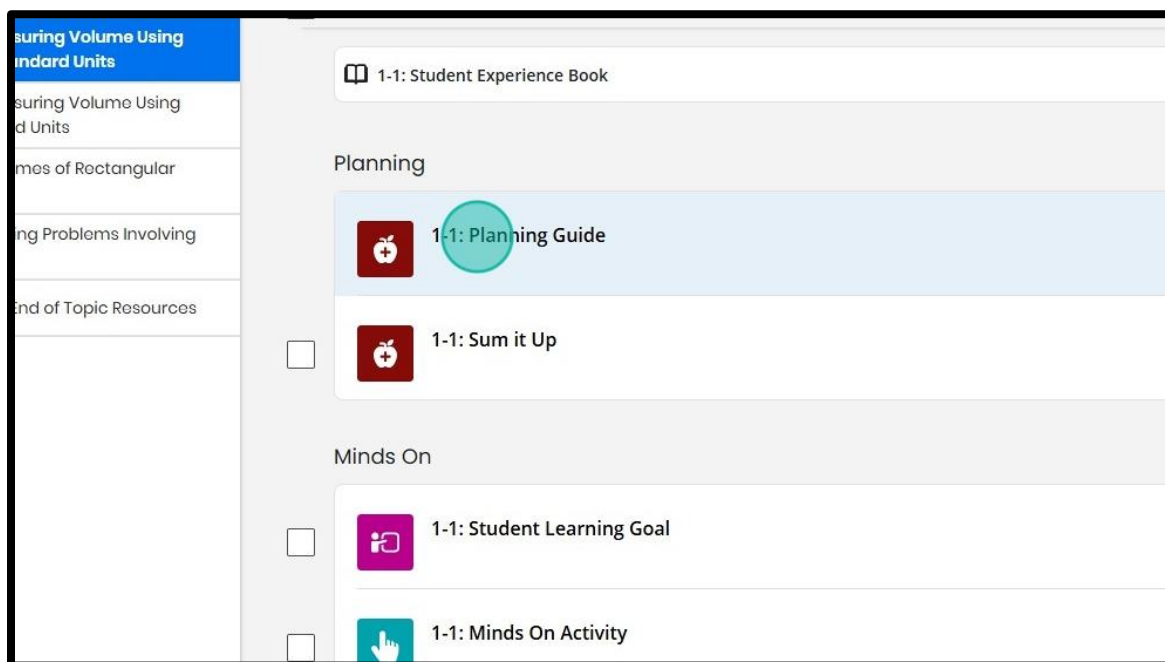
suring Volume Using ndard Units

suring Volume Using d Units

mes of Rectangular

ing Problems Involving

End of Topic Resources

1-1: Student Experience Book

Planning

1-1: Planning Guide

1-1: Sum it Up

Minds On

1-1: Student Learning Goal

1-1: Minds On Activity